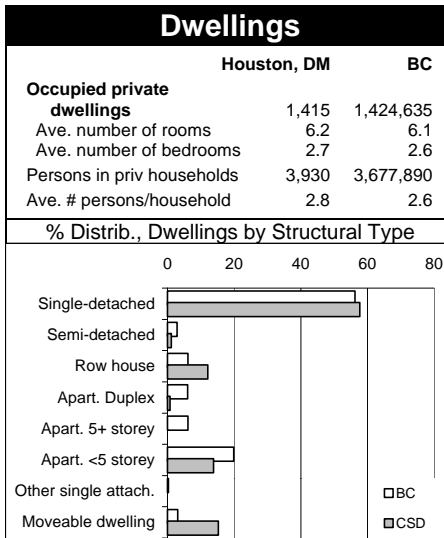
Dwellings

| | Houston, DM | BC |
|---|---|---|
| Occupied private dwellings | 1,415 | 1,424,635 |
| Ave. number of rooms | 6.2 | 6.1 |
| Ave. number of bedrooms | 2.7 | 2.6 |
| Persons in priv households | 3,930 | 3,677,890 |
| Ave. # persons/household | 2.8 | 2.6 |

% Distrib., Dwellings by Structural Type

0 20 40 60 80

Single-detached
Semi-detached
Row house
Apart. Duplex
Apart. 5+ storey
Apart. <5 storey
Other single attach.
Moveable dwelling

BC
CSD